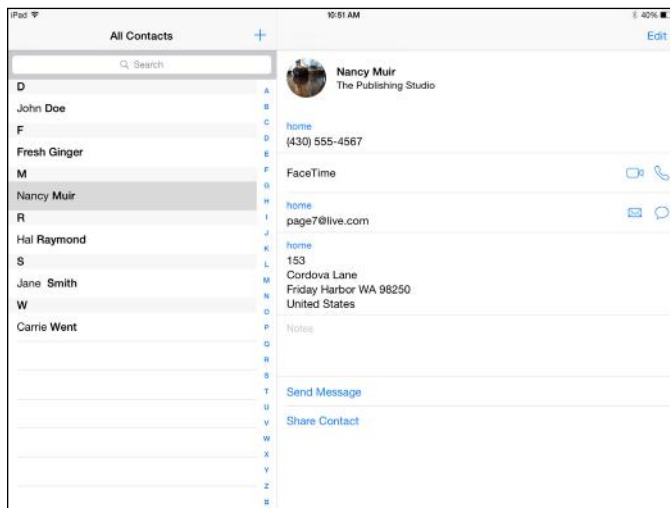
iPad

10:51 AM

40%

All Contacts

+

Search

D

John Doe

F

Fresh Ginger

M

Nancy Muir

R

Hal Raymond

S

Jane Smith

W

Carrie Went

A
B
C
D
E
F
G
H
I
J
K
L
M
N
O
P
Q
R
S
T
U
V
W
X
Y
Z
#

Edit

Nancy Muir
The Publishing Studio

home
(430) 555-4567

FaceTime

home
page7@live.com

home
153
Cordova Lane
Friday Harbor WA 98250
United States

Notes

Send Message

Share Contact